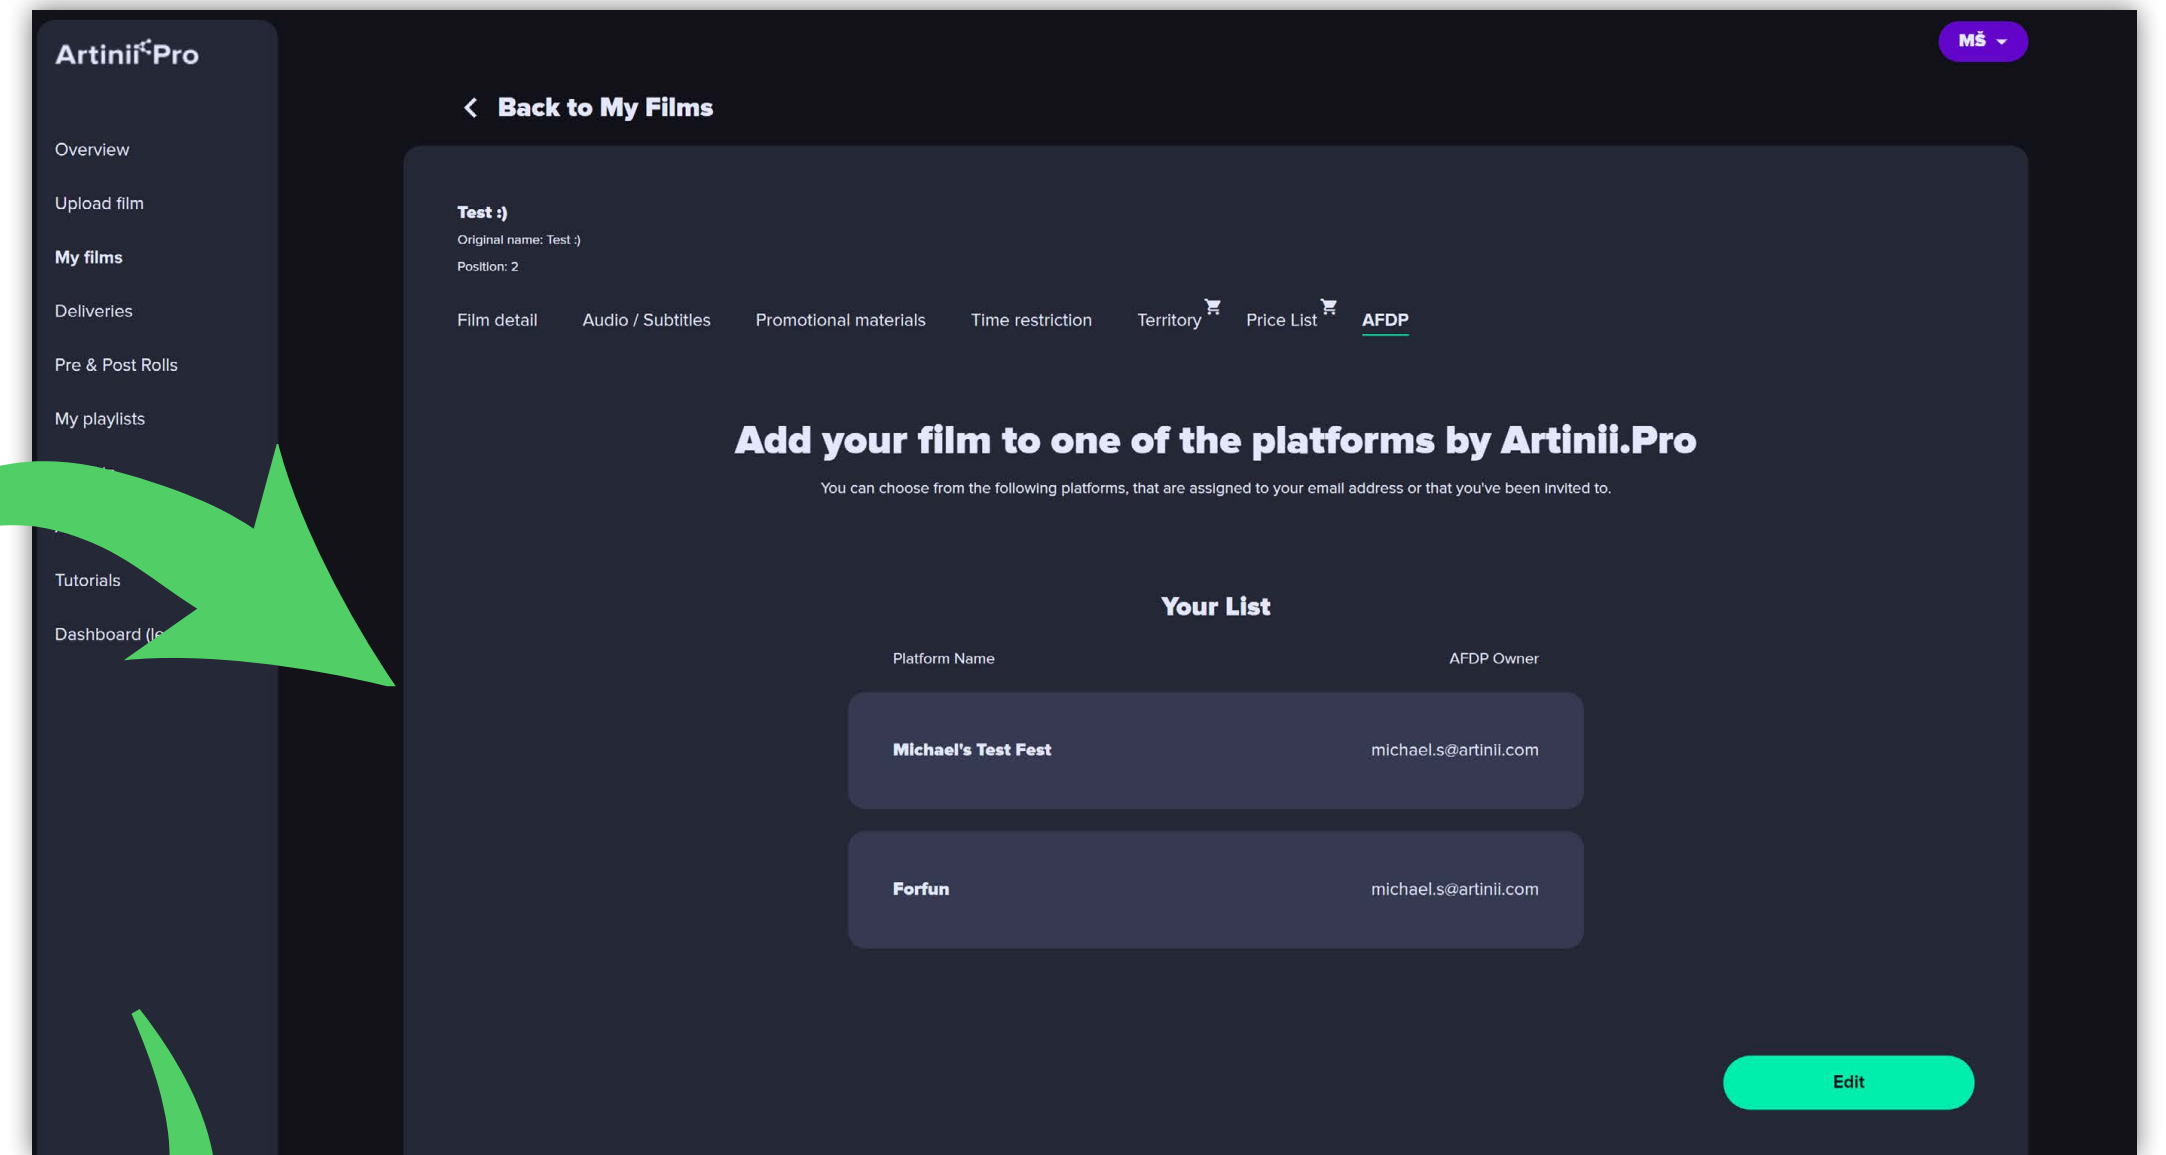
Artinii Pro

Overview

Upload film

My films

Deliveries

Pre & Post Rolls

My playlists

Tutorials

Dashboard (l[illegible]

MŠ

Back to My Films

Test :)

Original name: Test :)

Position: 2

Film detail Audio / Subtitles Promotional materials Time restriction Territory Price List AFDP

Add your film to one of the platforms by Artinii.Pro

You can choose from the following platforms, that are assigned to your email address or that you've been invited to.

Your List

| Platform Name | AFDP Owner |
|---|---|
| Michael's Test Fest | michael.s@artinii.com |
| Forfun | michael.s@artinii.com |

Edit